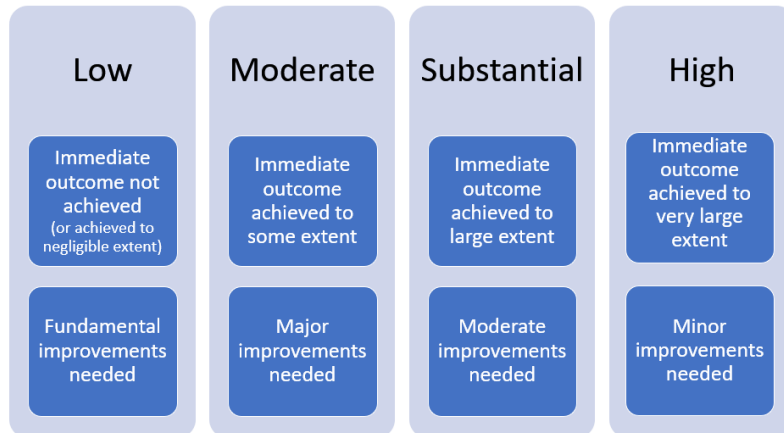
Low

Immediate outcome not achieved
(or achieved to negligible extent)

Fundamental improvements needed

Moderate

Immediate outcome achieved to some extent

Major improvements needed

Substantial

Immediate outcome achieved to large extent

Moderate improvements needed

High

Immediate outcome achieved to very large extent

Minor improvements needed